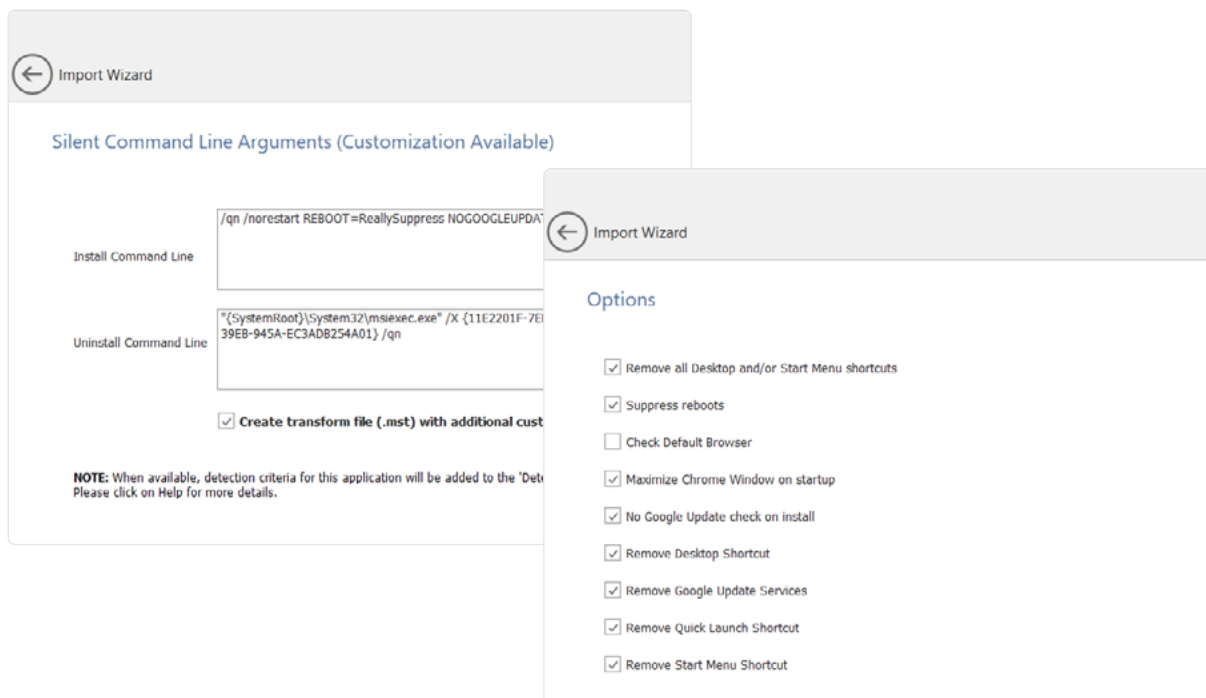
Import Wizard

Silent Command Line Arguments (Customization Available)

Install Command Line

/qn /norestart REBOOT=ReallySuppress NOGOOGLEUPDAT

Uninstall Command Line

"{SystemRoot}\System32\msiexec.exe" /X {11E2201F-7E 39EB-945A-EC3ADB254A01} /qn

Create transform file (.mst) with additional cust

NOTE: When available, detection criteria for this application will be added to the 'Det Please click on Help for more details.

Import Wizard

Options

Remove all Desktop and/or Start Menu shortcuts

Suppress reboots

Check Default Browser

Maximize Chrome Window on startup

No Google Update check on install

Remove Desktop Shortcut

Remove Google Update Services

Remove Quick Launch Shortcut

Remove Start Menu Shortcut